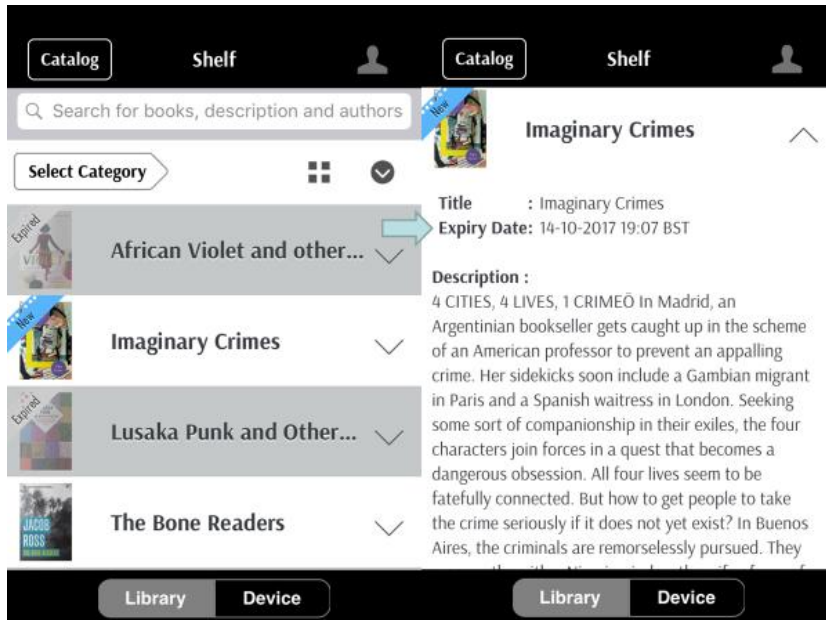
Catalog

Shelf

Search for books, description and authors

Select Category

Expired

African Violet and other...

New

Imaginary Crimes

Expired

Lusaka Punk and Other...

JACOB ROSS

The Bone Readers

Library

Device

Catalog

Shelf

New

Imaginary Crimes

Title : Imaginary Crimes

Expiry Date: 14-10-2017 19:07 BST

Description :

4 CITIES, 4 LIVES, 1 CRIMEÕ In Madrid, an Argentinian bookseller gets caught up in the scheme of an American professor to prevent an appalling crime. Her sidekicks soon include a Gambian migrant in Paris and a Spanish waitress in London. Seeking some sort of companionship in their exiles, the four characters join forces in a quest that becomes a dangerous obsession. All four lives seem to be fatefully connected. But how to get people to take the crime seriously if it does not yet exist? In Buenos Aires, the criminals are remorselessly pursued. They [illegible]

Library

Device